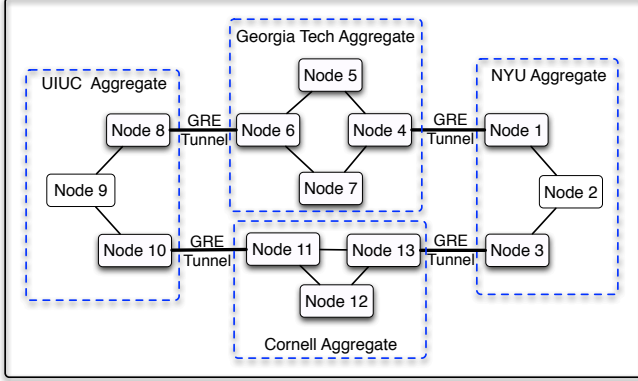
Georgia Tech Aggregate

UIUC Aggregate

NYU Aggregate

Node 5

Node 8

GRE Tunnel

Node 6

Node 4

GRE Tunnel

Node 1

Node 9

Node 2

Node 7

Node 10

GRE Tunnel

Node 11

Node 13

GRE Tunnel

Node 3

Node 12

Cornell Aggregate